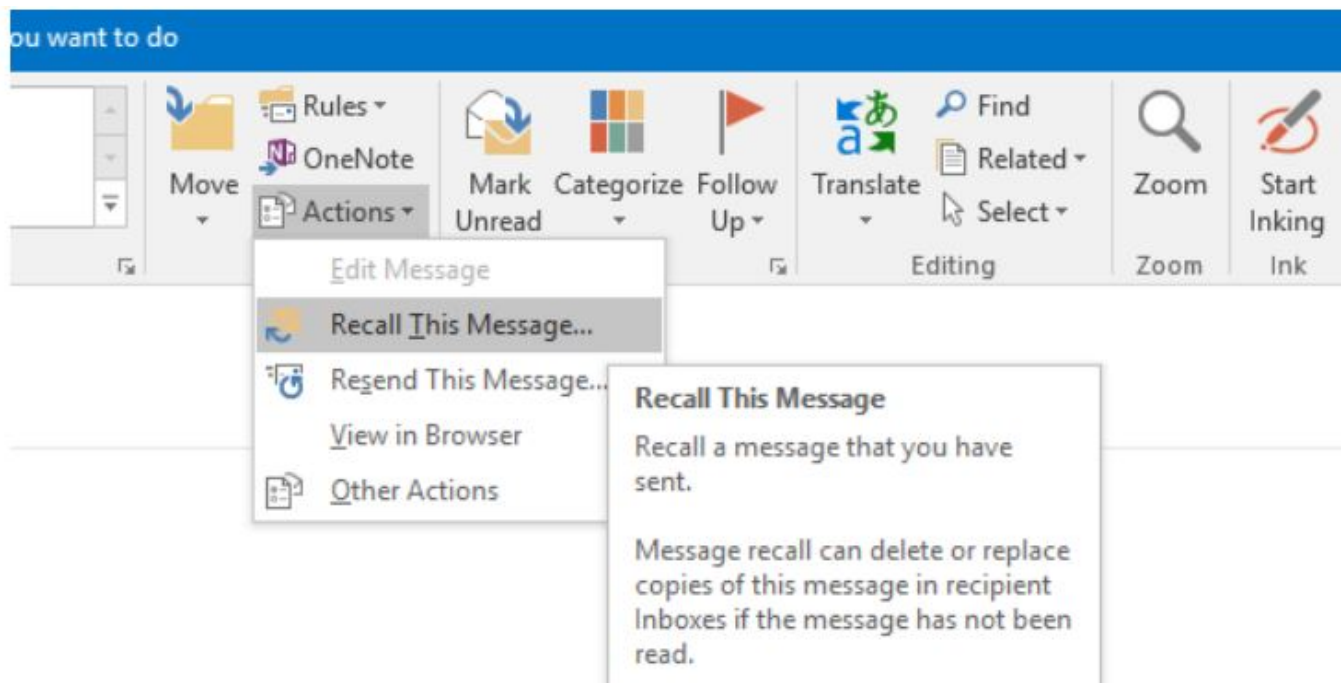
ou want to do

Move
Rules
OneNote
Actions

Edit Message
Recall This Message...
Resend This Message...
View in Browser
Other Actions

Mark Unread
Categorize
Follow Up

Translate
Find
Related
Select
Editing

Zoom
Zoom

Start Inking
Ink

Recall This Message
Recall a message that you have sent.

Message recall can delete or replace copies of this message in recipient Inboxes if the message has not been read.